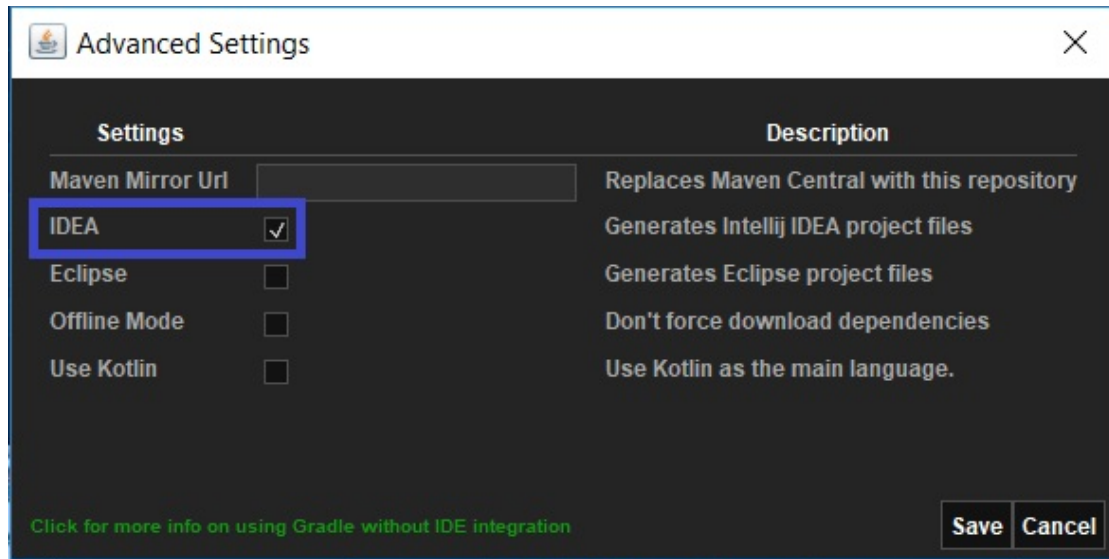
Advanced Settings

| Settings | | Description |
|---|---|---|
| Maven Mirror Url | | Replaces Maven Central with this repository |
| IDEA | ✓ | Generates Intellij IDEA project files |
| Eclipse | | Generates Eclipse project files |
| Offline Mode | | Don't force download dependencies |
| Use Kotlin | | Use Kotlin as the main language. |

Click for more info on using Gradle without IDE integration

Save Cancel